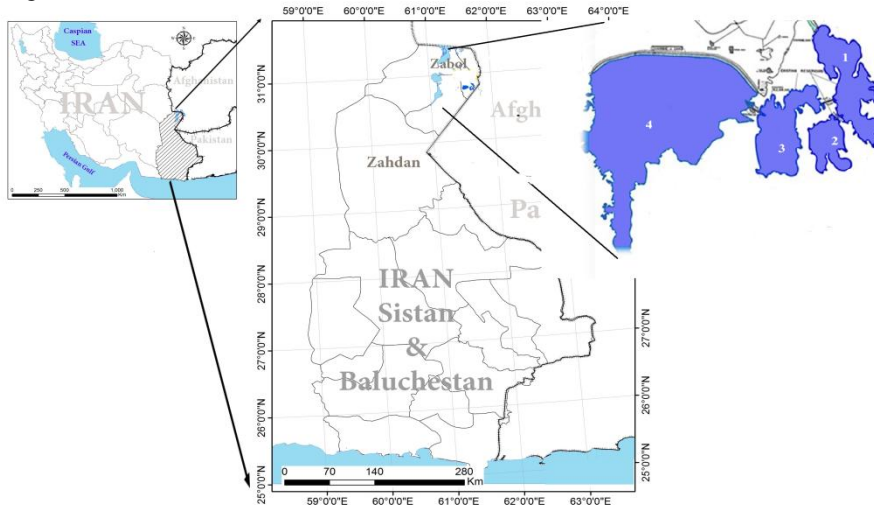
Caspian SEA

IRAN

Afghanistan

Pakistan

Persian Gulf

0 250 500 1,000 Km

59°0'0"E 60°0'0"E 61°0'0"E 62°0'0"E 63°0'0"E 64°0'0"E

31°0'0"N
30°0'0"N
29°0'0"N
28°0'0"N
27°0'0"N
26°0'0"N
25°0'0"N

Zabol

Afgh

Zahdan

Pa

IRAN
Sistan
&
Baluchestan

27°0'0"N
26°0'0"N
25°0'0"N

0 70 140 280 Km

59°0'0"E 60°0'0"E 61°0'0"E 62°0'0"E 63°0'0"E

1
2
3
4